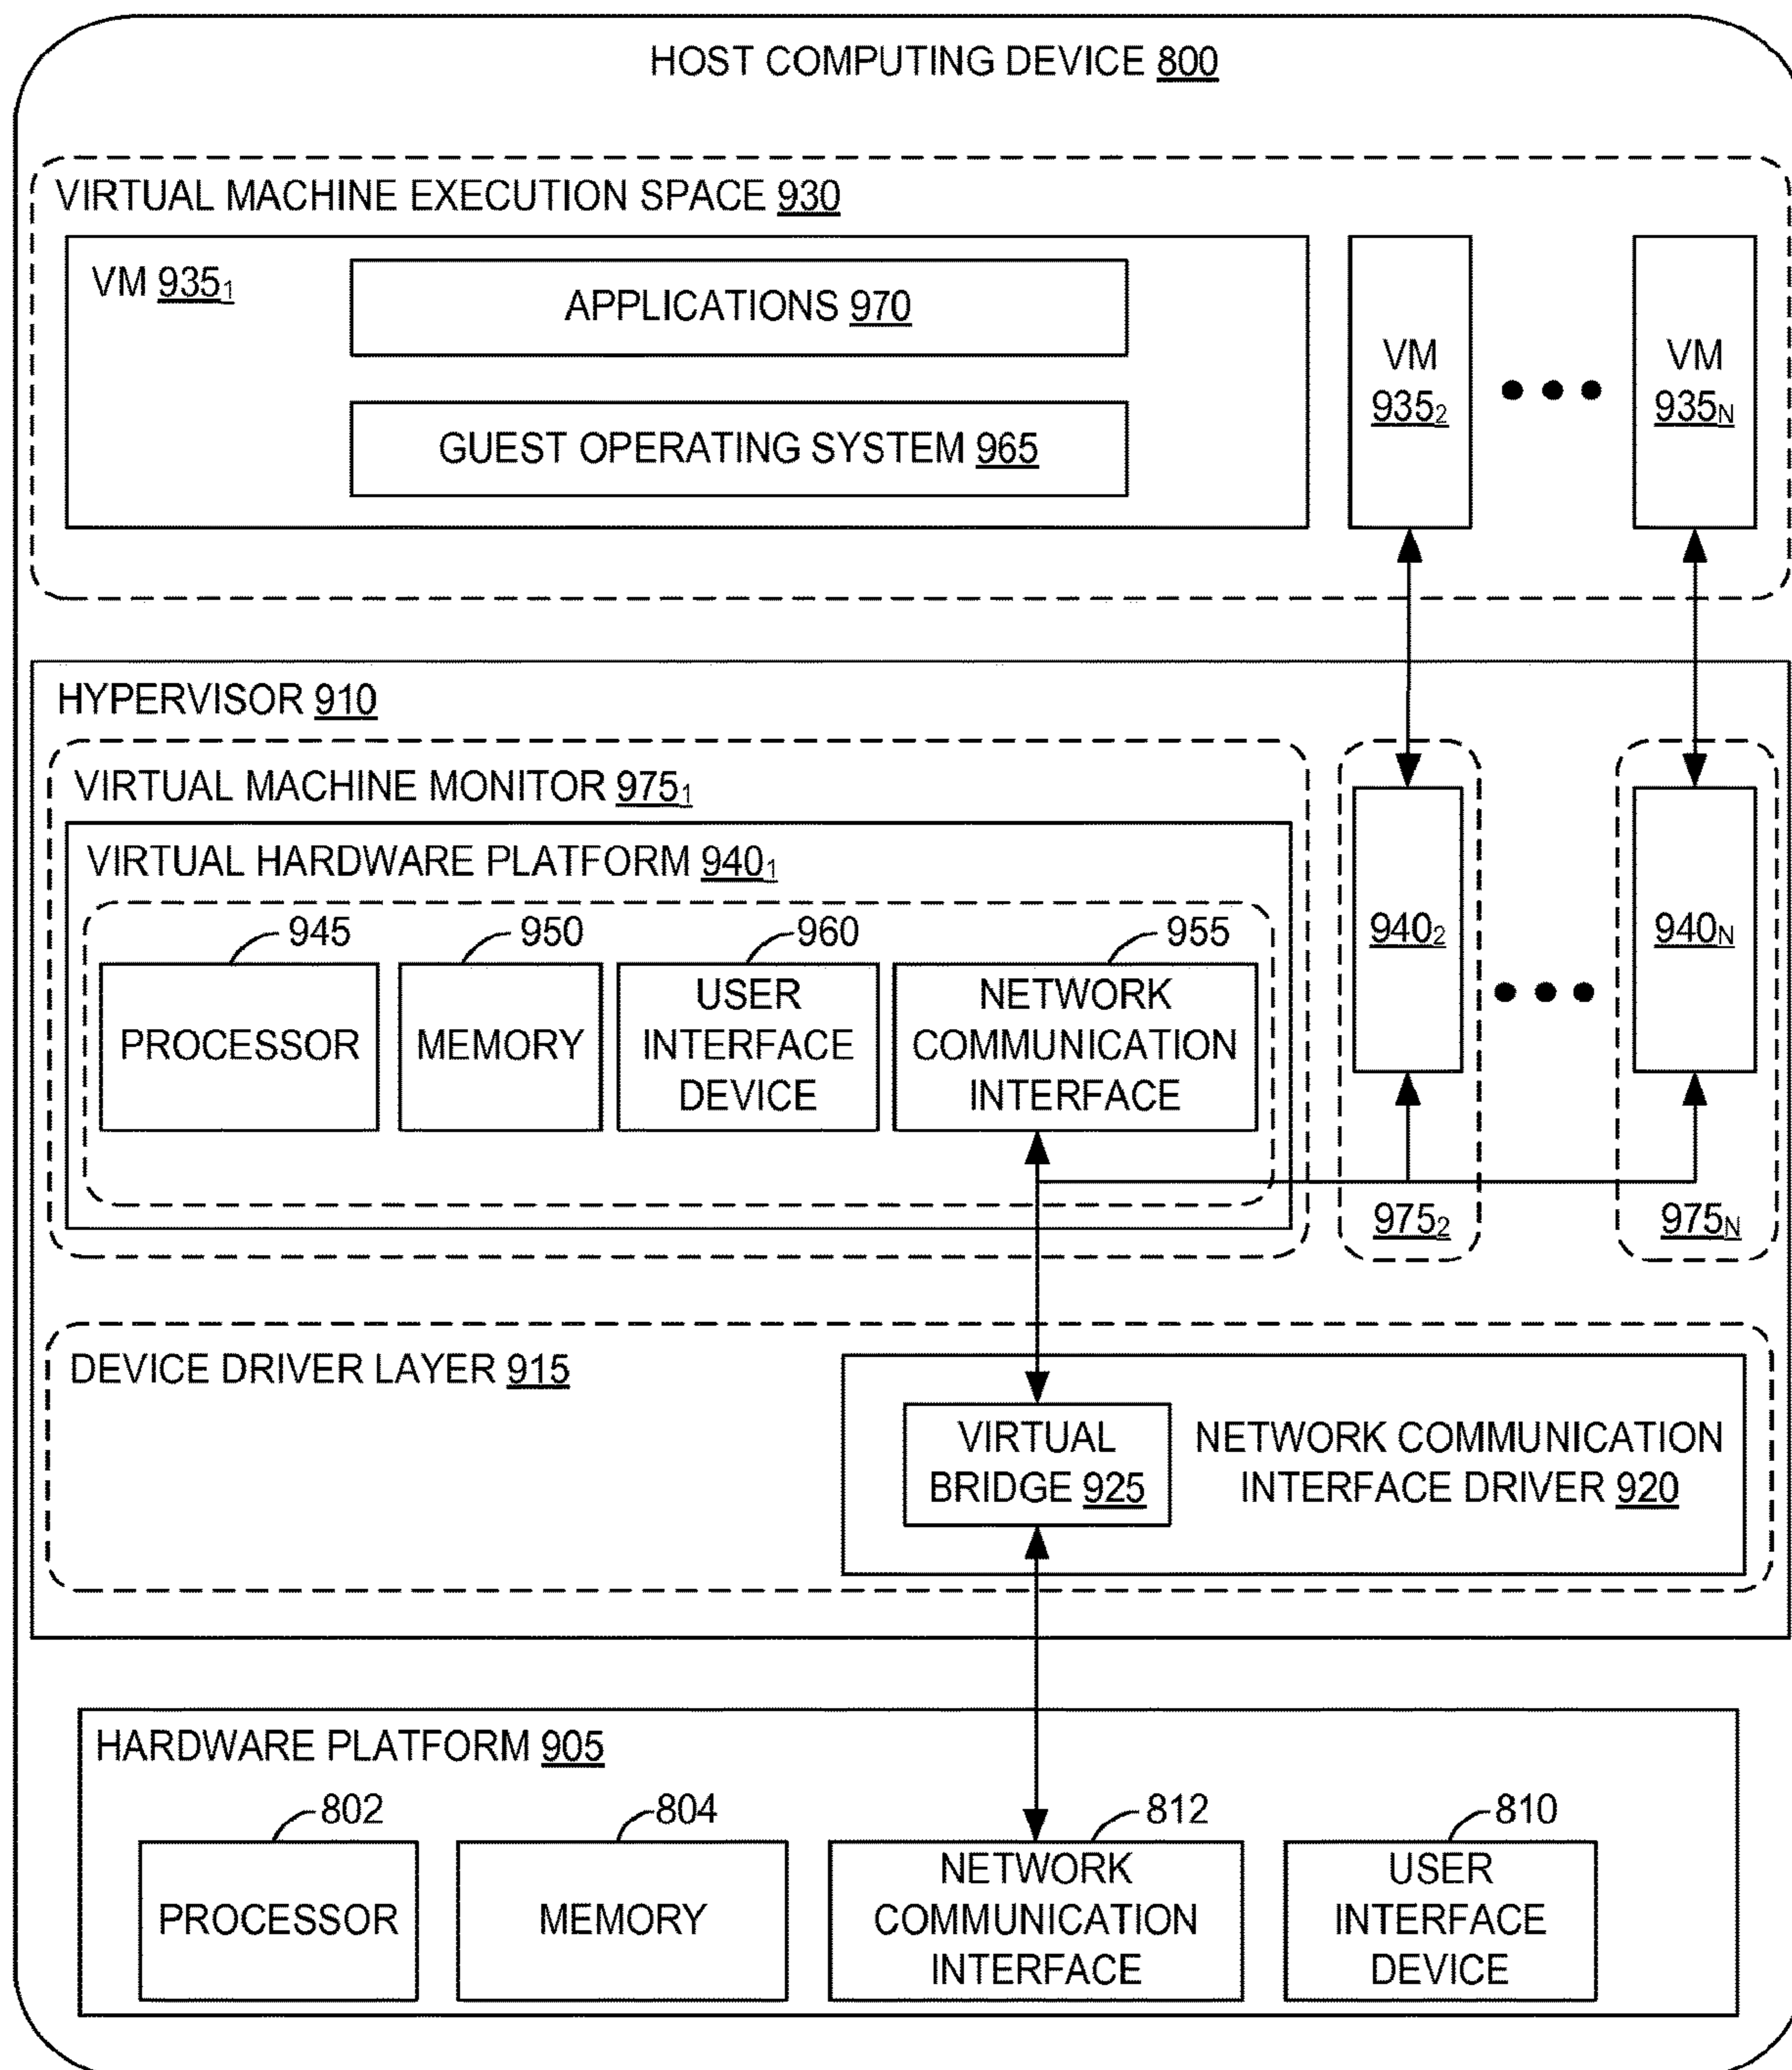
HOST COMPUTING DEVICE 800

VIRTUAL MACHINE EXECUTION SPACE 930

VM $935_1$

APPLICATIONS 970

GUEST OPERATING SYSTEM 965

VM $935_2$

VM $935_N$

HYPERVISOR 910

VIRTUAL MACHINE MONITOR $975_1$

VIRTUAL HARDWARE PLATFORM $940_1$

945
PROCESSOR

950
MEMORY

960
USER INTERFACE DEVICE

955
NETWORK COMMUNICATION INTERFACE

$940_2$

$940_N$

$975_2$

$975_N$

DEVICE DRIVER LAYER 915

VIRTUAL BRIDGE 925

NETWORK COMMUNICATION INTERFACE DRIVER 920

HARDWARE PLATFORM 905

802
PROCESSOR

804
MEMORY

812
NETWORK COMMUNICATION INTERFACE

810
USER INTERFACE DEVICE